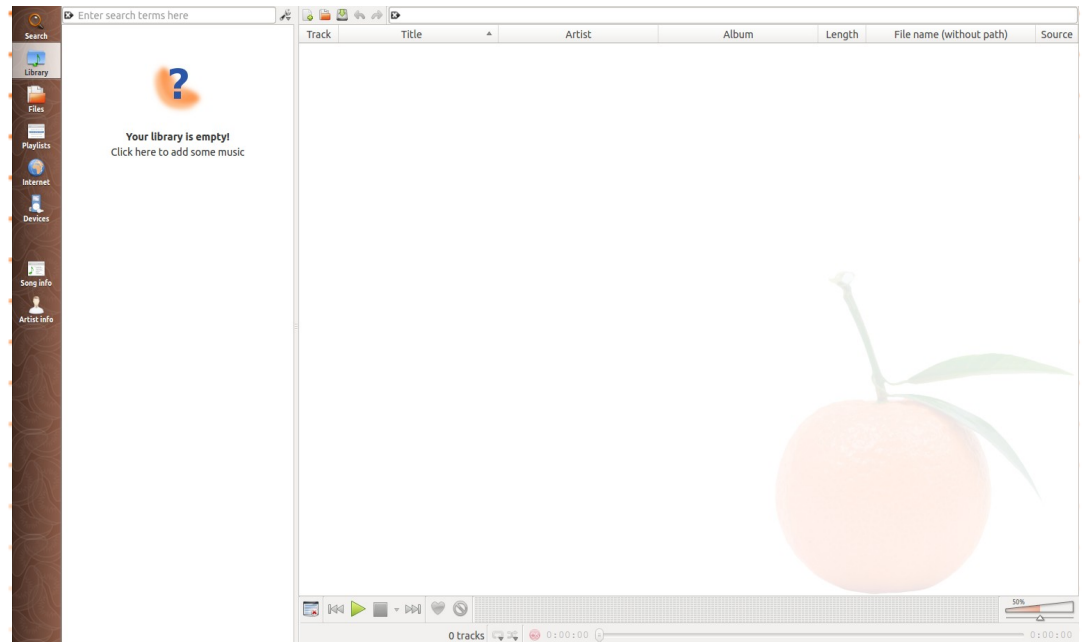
Search
Library
Files
Playlists
Internet
Devices
Song info
Artist info

Enter search terms here

?

Your library is empty!
Click here to add some music

| Track | Title | Artist | Album | Length | File name (without path) | Source |
|---|---|---|---|---|---|---|

50%

0 tracks 0:00:00 0:00:00